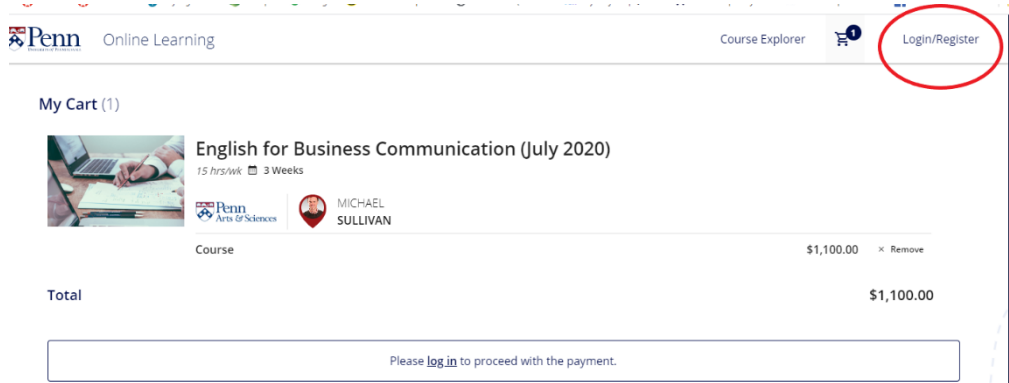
Penn Online Learning

Course Explorer 1 Login/Register

My Cart (1)

English for Business Communication (July 2020)

15 hrs/wk 3 Weeks

Penn Arts & Sciences

MICHAEL SULLIVAN

Course $1,100.00 × Remove

Total $1,100.00

Please log in to proceed with the payment.